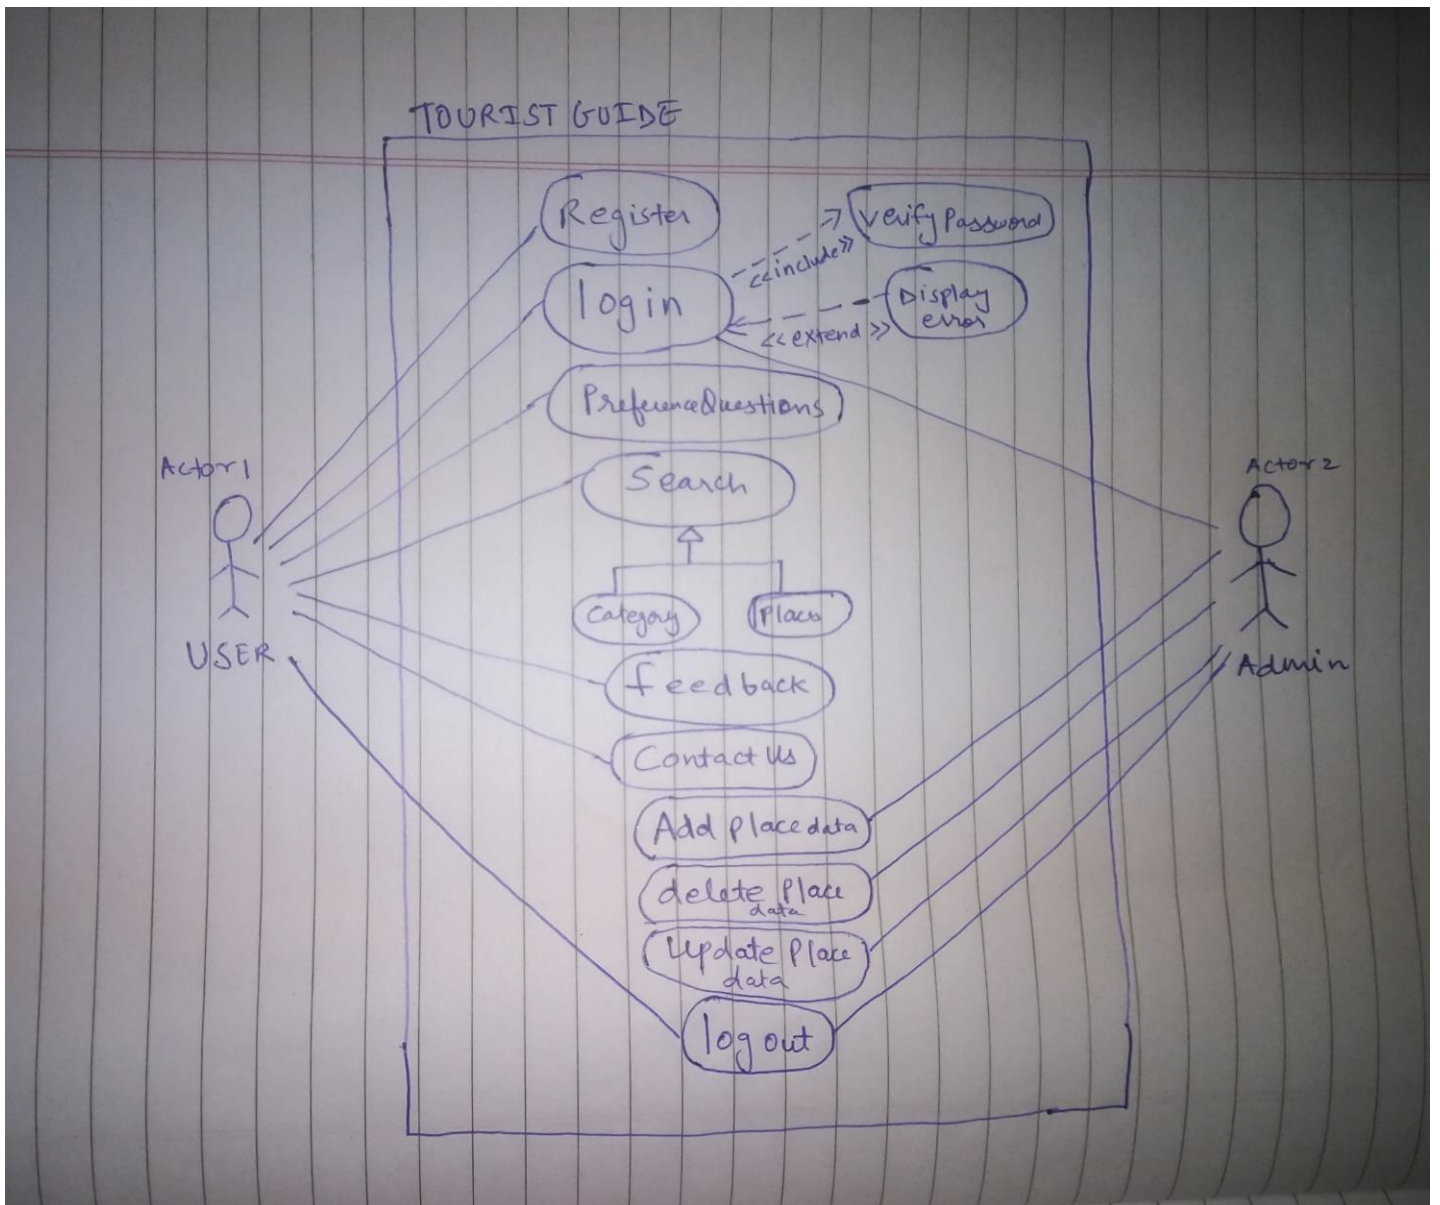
TOURIST GUIDE

Register

verify Password

<<include>>

login

Display error

<<extend>>

PreferenceQuestions

Actor1

Search

Actor 2

Category

Place

USER

Admin

feedback

Contact Us

Add place data

delete Place data

Update Place data

log out